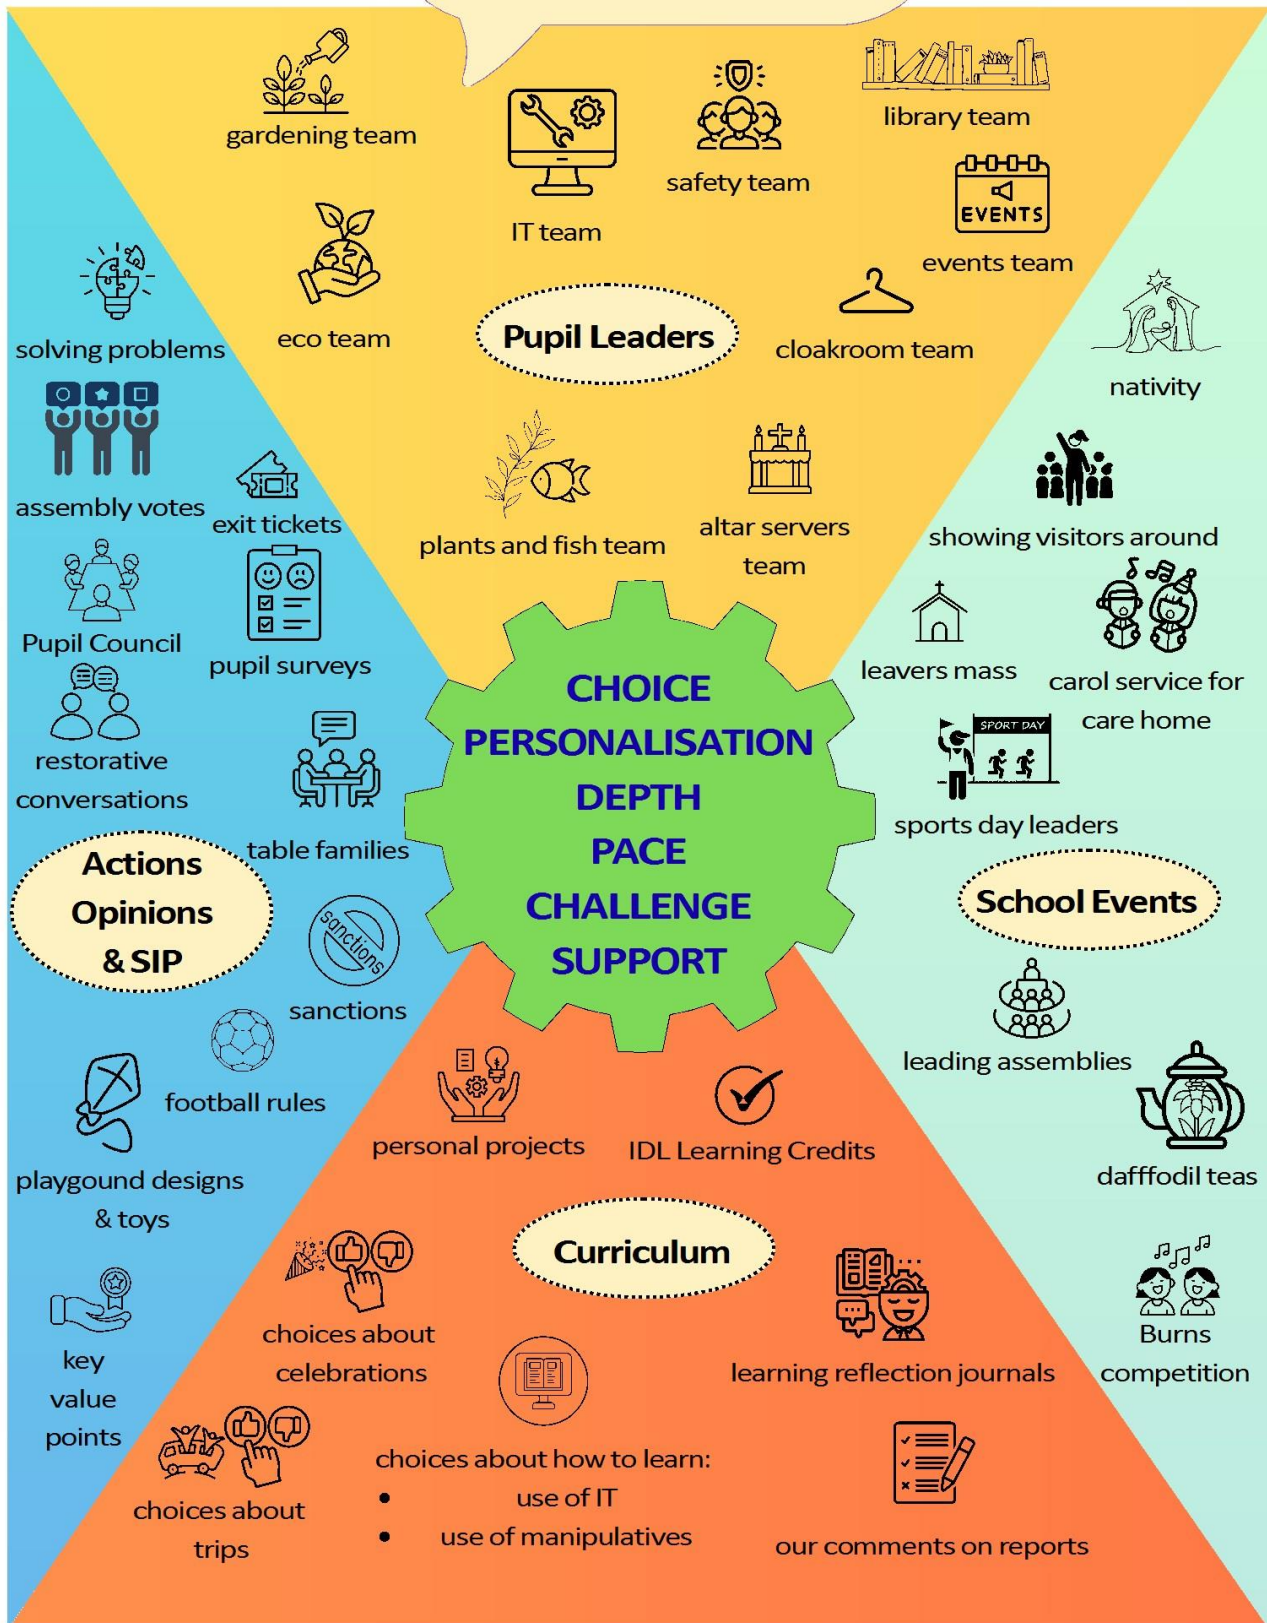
gardening team

IT team

safety team

library team

EVENTS

events team

eco team

Pupil Leaders

cloakroom team

solving problems

nativity

assembly votes

exit tickets

plants and fish team

altar servers team

showing visitors around

Pupil Council

pupil surveys

CHOICE
PERSONALISATION
DEPTH
PACE
CHALLENGE
SUPPORT

leavers mass

carol service for care home

restorative conversations

table families

SPORT DAY

sports day leaders

Actions Opinions & SIP

sanctions

sanctions

School Events

leading assemblies

football rules

personal projects

IDL Learning Credits

playgound designs & toys

dafffodil teas

Curriculum

key value points

choices about celebrations

learning reflection journals

Burns competition

choices about how to learn:
• use of IT
• use of manipulatives

choices about trips

our comments on reports